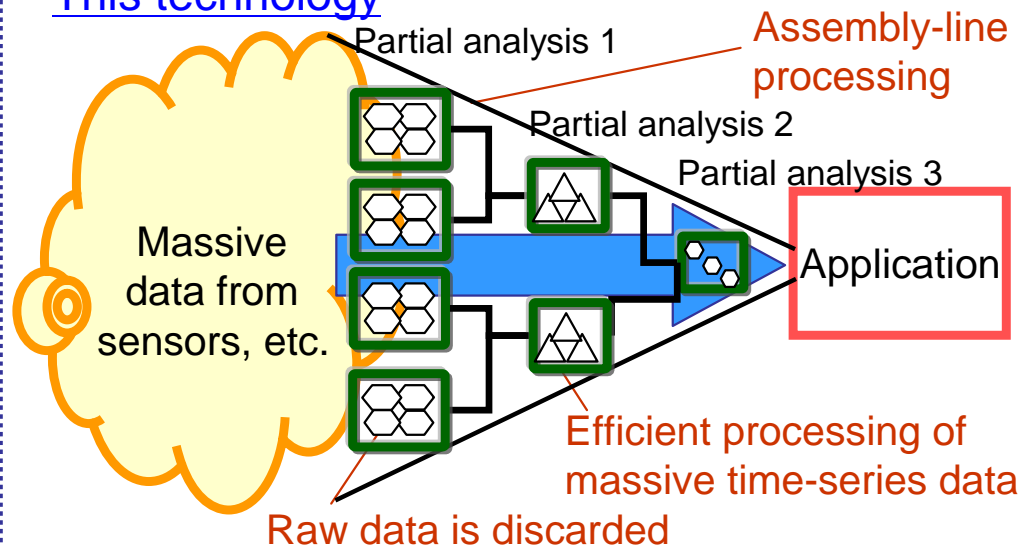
This technology

Partial analysis 1

Assembly-line processing

Partial analysis 2

Partial analysis 3

Massive data from sensors, etc.

Application

Efficient processing of massive time-series data

Raw data is discarded